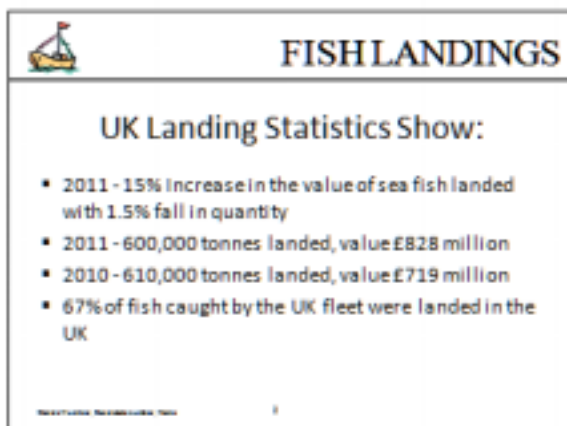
FISH LANDINGS

UK Landing Statistics Show:

- 2011 - 15% increase in the value of sea fish landed with 1.5% fall in quantity
- 2011 - 600,000 tonnes landed, value £828 million
- 2010 - 610,000 tonnes landed, value £719 million
- 67% of fish caught by the UK fleet were landed in the UK

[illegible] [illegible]